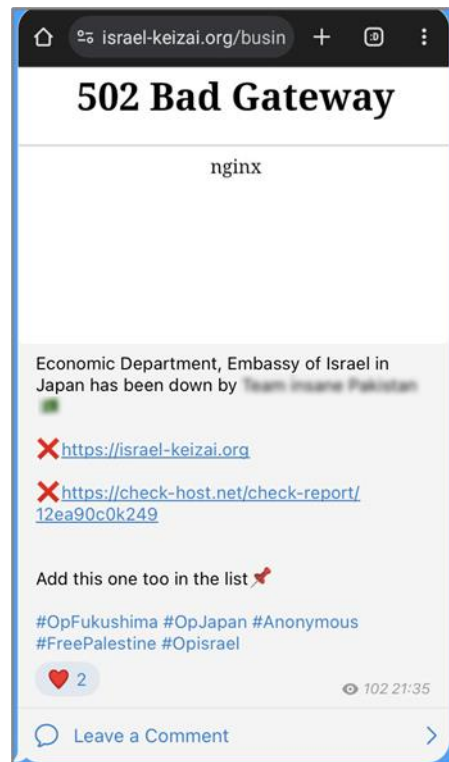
israel-keizai.org/busin

:D

502 Bad Gateway

nginx

Economic Department, Embassy of Israel in Japan has been down by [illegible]

❌https://israel-keizai.org

❌https://check-host.net/check-report/12ea90c0k249

Add this one too in the list📌

#OpFukushima #OpJapan #Anonymous #FreePalestine #Opisrael

❤️ 2

102 21:35

Leave a Comment